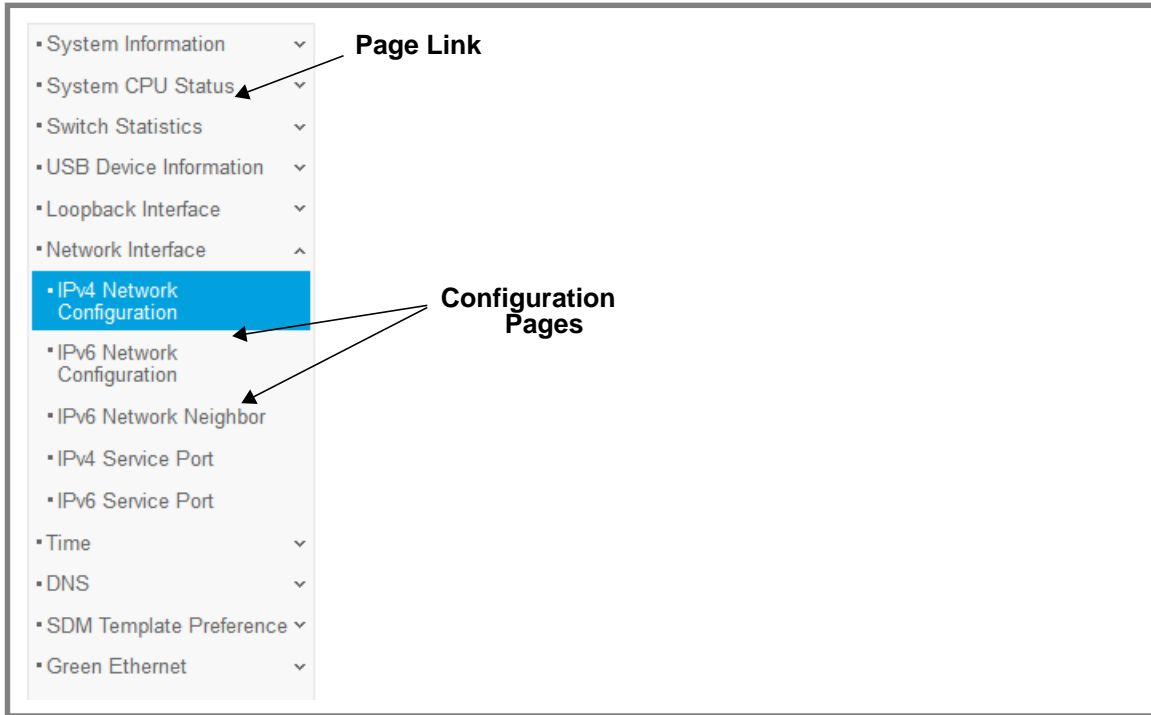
▪ System Information
Page Link
▪ System CPU Status
▪ Switch Statistics
▪ USB Device Information
▪ Loopback Interface
▪ Network Interface
▪ IPv4 Network Configuration
Configuration Pages
▪ IPv6 Network Configuration
▪ IPv6 Network Neighbor
▪ IPv4 Service Port
▪ IPv6 Service Port
▪ Time
▪ DNS
▪ SDM Template Preference
▪ Green Ethernet